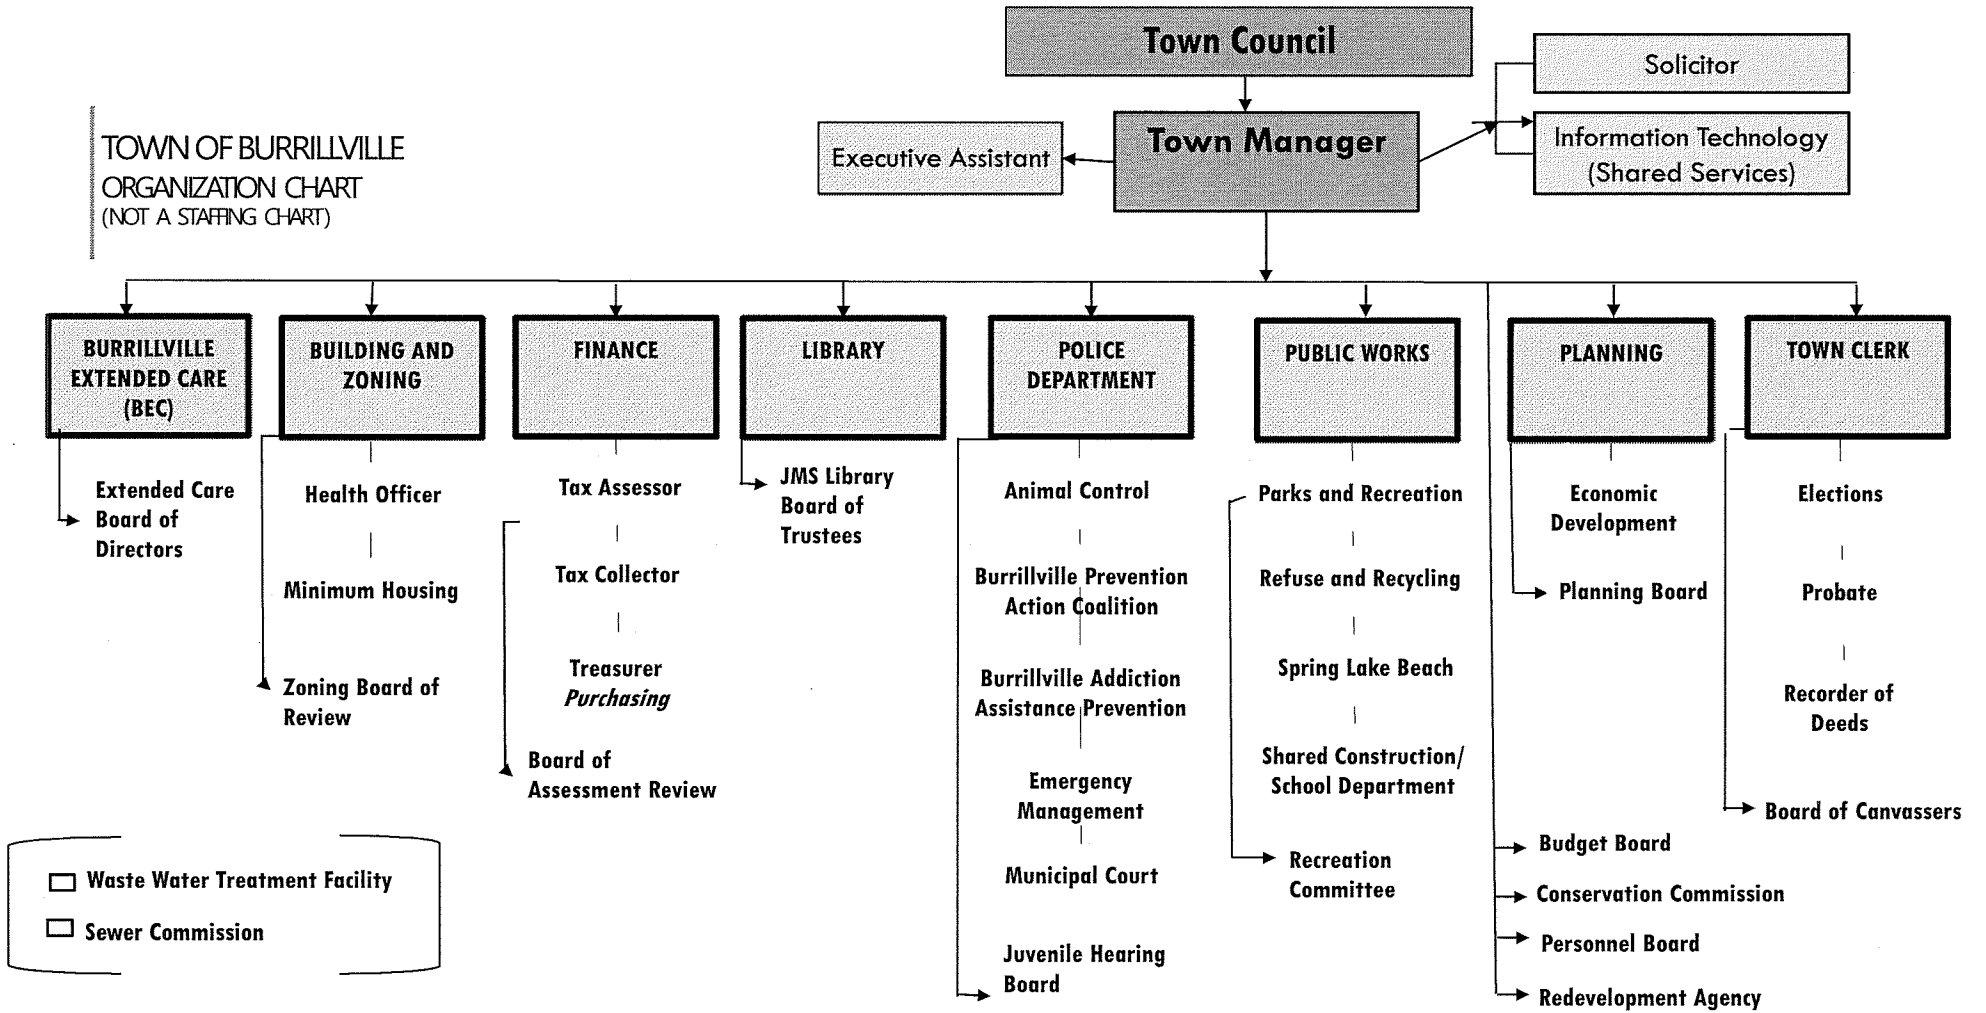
TOWN OF BURRILLVILLE
ORGANIZATION CHART
(NOT A STAFFING CHART)

Town Council

Town Manager

Executive Assistant

Solicitor

Information Technology (Shared Services)

BURRILLVILLE EXTENDED CARE (BEC)

Extended Care Board of Directors

BUILDING AND ZONING

Health Officer

Minimum Housing

Zoning Board of Review

FINANCE

Tax Assessor

Tax Collector

Treasurer
*Purchasing*

Board of Assessment Review

LIBRARY

JMS Library Board of Trustees

POLICE DEPARTMENT

Animal Control

Burrillville Prevention Action Coalition

Burrillville Addiction Assistance Prevention

Emergency Management

Municipal Court

Juvenile Hearing Board

PUBLIC WORKS

Parks and Recreation

Refuse and Recycling

Spring Lake Beach

Shared Construction/ School Department

Recreation Committee

PLANNING

Economic Development

Planning Board

Budget Board

Conservation Commission

Personnel Board

Redevelopment Agency

TOWN CLERK

Elections

Probate

Recorder of Deeds

Board of Canvassers

Waste Water Treatment Facility

Sewer Commission